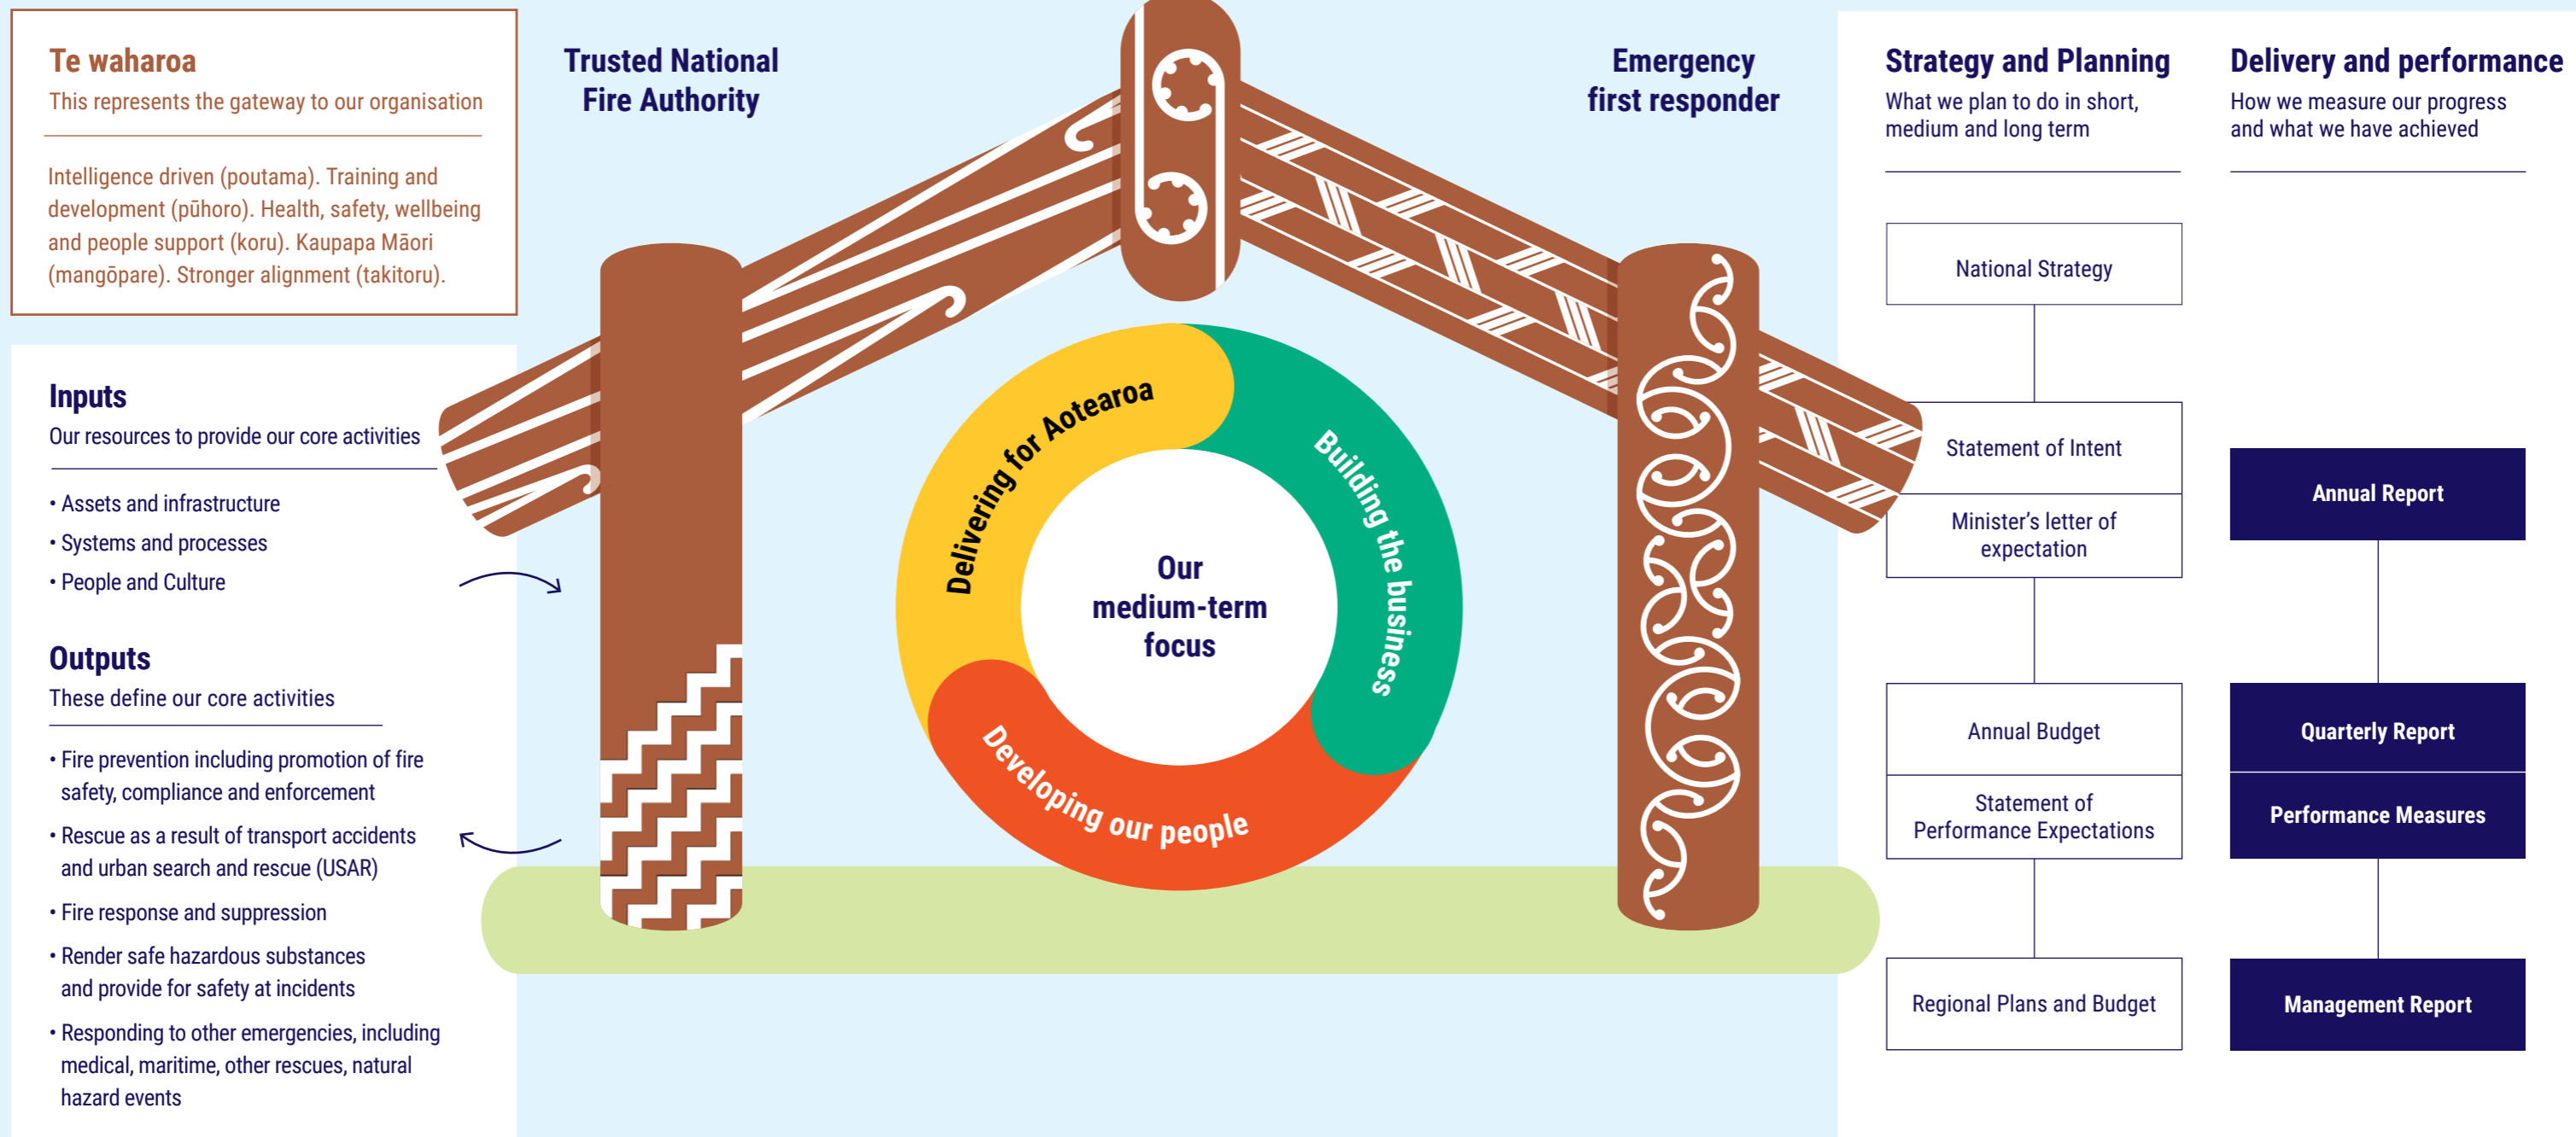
Te waharoa
This represents the gateway to our organisation

Intelligence driven (poutama). Training and development (pūhoro). Health, safety, wellbeing and people support (koru). Kaupapa Māori (mangōpare). Stronger alignment (takitoru).

Inputs
Our resources to provide our core activities

• Assets and infrastructure
• Systems and processes
• People and Culture

Outputs
These define our core activities

• Fire prevention including promotion of fire safety, compliance and enforcement
• Rescue as a result of transport accidents and urban search and rescue (USAR)
• Fire response and suppression
• Render safe hazardous substances and provide for safety at incidents
• Responding to other emergencies, including medical, maritime, other rescues, natural hazard events

Trusted National Fire Authority

Emergency first responder

Delivering for Aotearoa
Building the business
Developing our people
Our medium-term focus

Strategy and Planning
What we plan to do in short, medium and long term

National Strategy
Statement of Intent
Minister's letter of expectation
Annual Budget
Statement of Performance Expectations
Regional Plans and Budget

Delivery and performance
How we measure our progress and what we have achieved

Annual Report
Quarterly Report
Performance Measures
Management Report